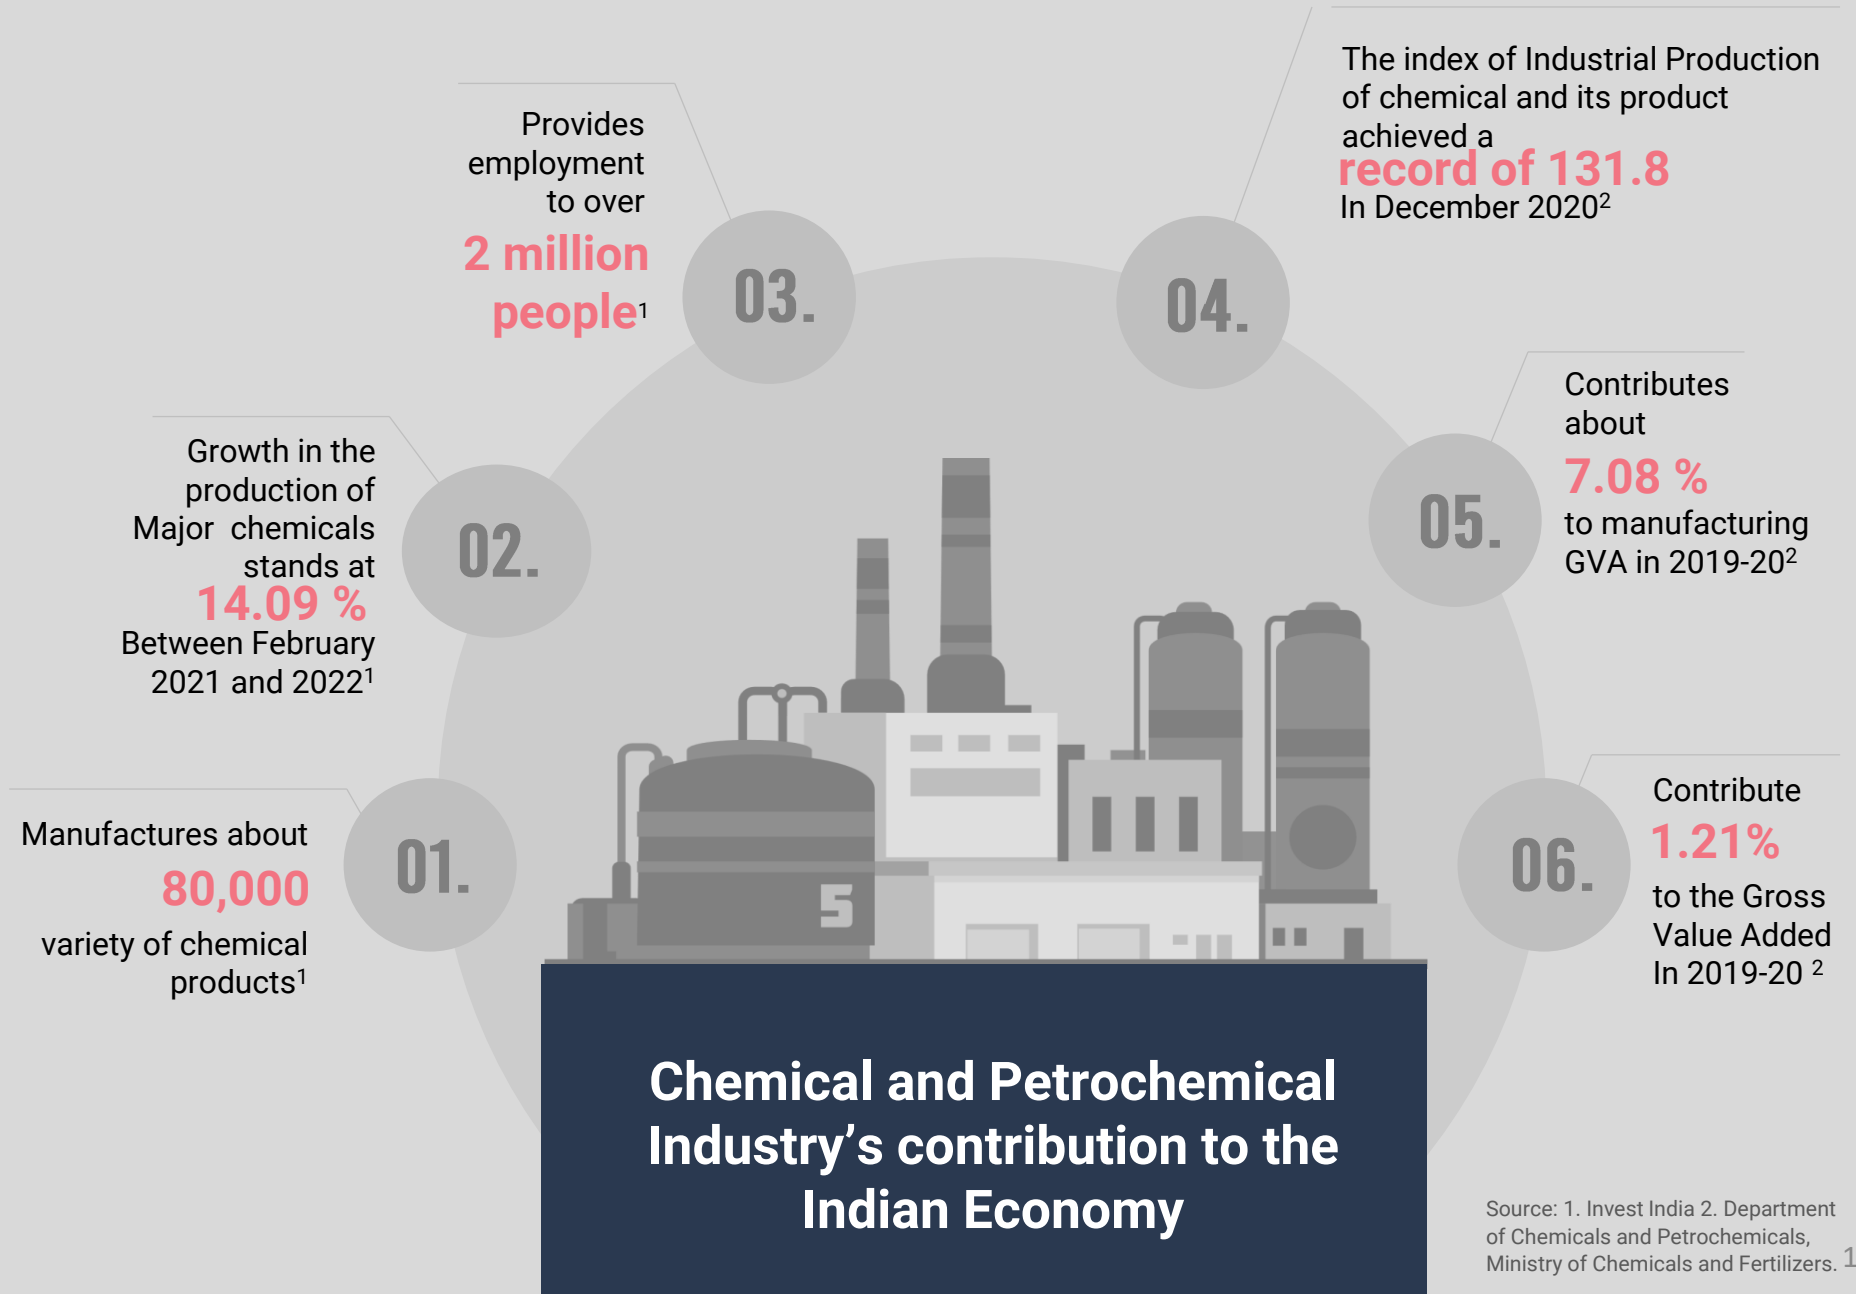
Provides employment to over
2 million people$^1$

03.

04.

The index of Industrial Production of chemical and its product achieved a
record of 131.8
In December 2020$^2$

Growth in the production of Major chemicals stands at
14.09 %
Between February 2021 and 2022$^1$

02.

05.

Contributes about
7.08 %
to manufacturing GVA in 2019-20$^2$

Manufactures about
80,000
variety of chemical products$^1$

01.

5

06.

Contribute
1.21%
to the Gross Value Added In 2019-20 $^2$

Chemical and Petrochemical Industry's contribution to the Indian Economy

Source: 1. Invest India 2. Department of Chemicals and Petrochemicals, Ministry of Chemicals and Fertilizers.

1